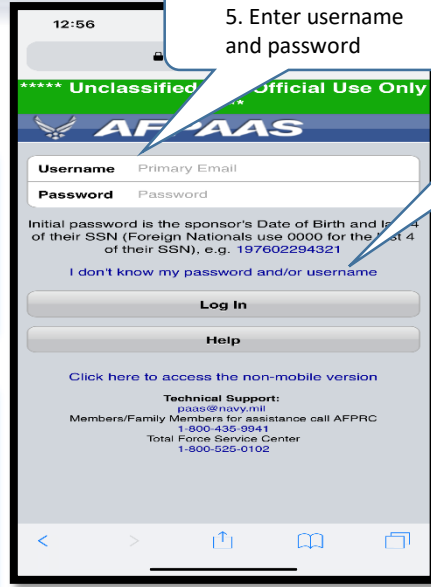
12:56

5. Enter username and password

***** Unclassified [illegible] Official Use Only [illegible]

AFPAAS

Username Primary Email

Password Password

Initial password is the sponsor's Date of Birth and la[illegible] 4 of their SSN (Foreign Nationals use 0000 for the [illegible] 4 of their SSN), e.g. 197602294321

I don't know my password and/or username

Log In

Help

Click here to access the non-mobile version

Technical Support:
paas@navy.mil
Members/Family Members for assistance call AFPRC
1-800-435-9941
Total Force Service Center
1-800-525-0102